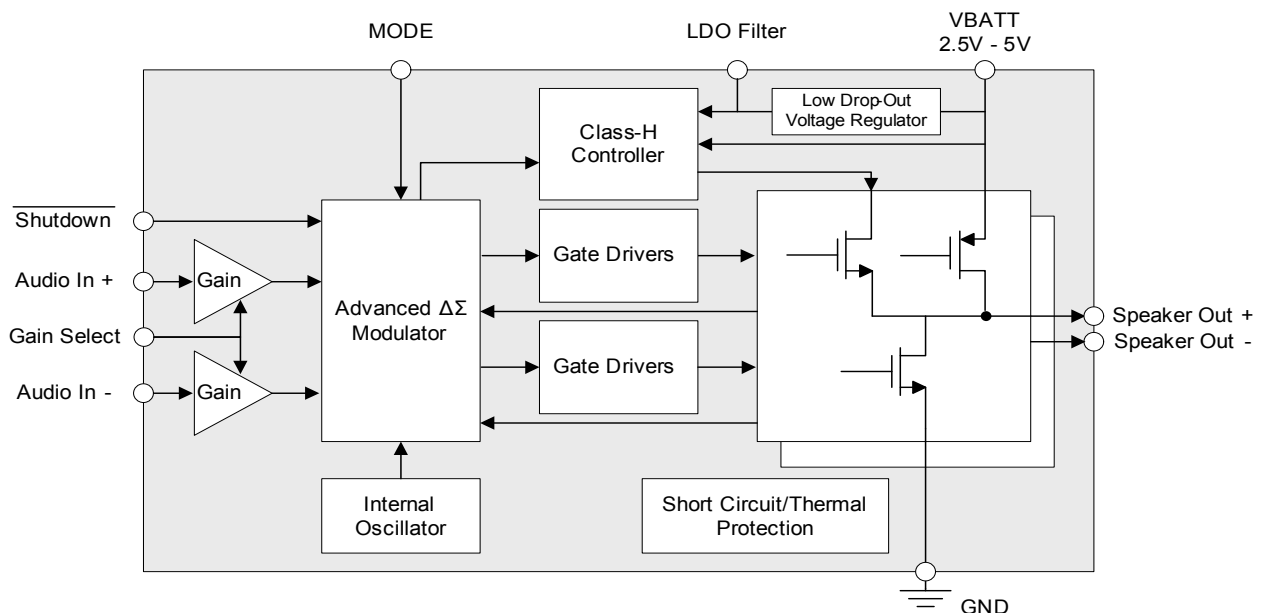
MODE

LDO Filter

VBATT
2.5V - 5V

Low Drop-Out
Voltage Regulator

Class-H
Controller

$\overline{\text{Shutdown}}$

Audio In +

Gain

Gain Select

Audio In -

Gain

Advanced ΔΣ
Modulator

Gate Drivers

Gate Drivers

Speaker Out +

Speaker Out -

Internal
Oscillator

Short Circuit/Thermal
Protection

GND